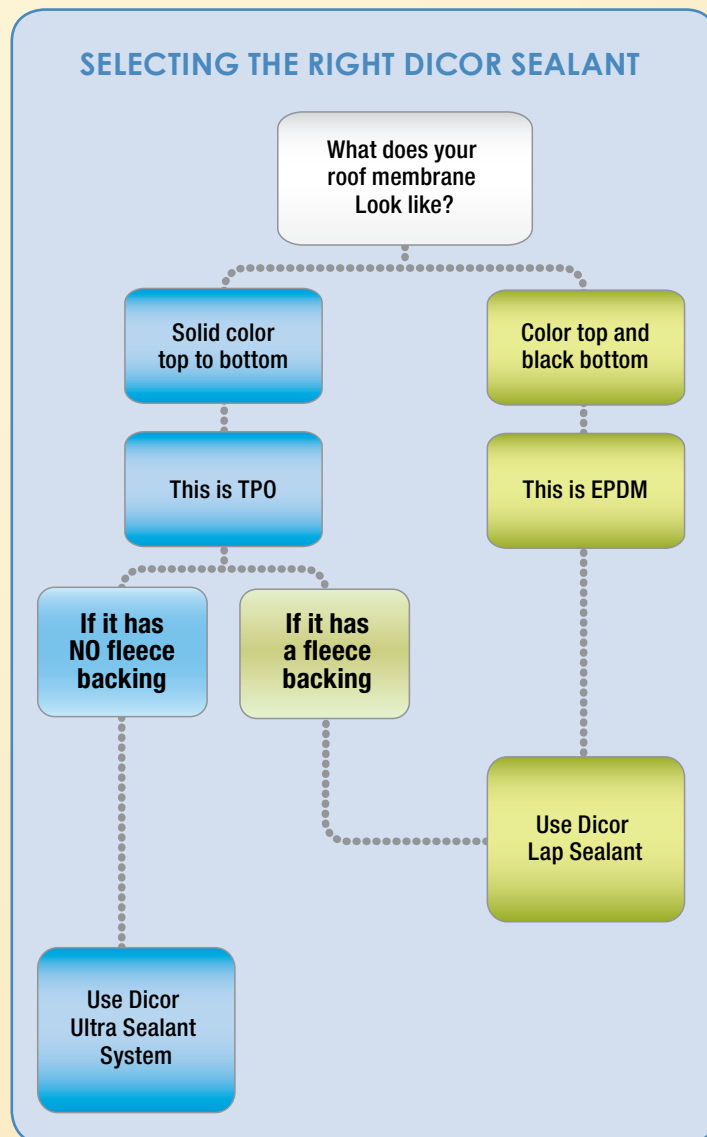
SELECTING THE RIGHT DICOR SEALANT

What does your roof membrane Look like?

Solid color top to bottom

Color top and black bottom

This is TPO

This is EPDM

If it has NO fleece backing

If it has a fleece backing

Use Dicor Lap Sealant

Use Dicor Ultra Sealant System